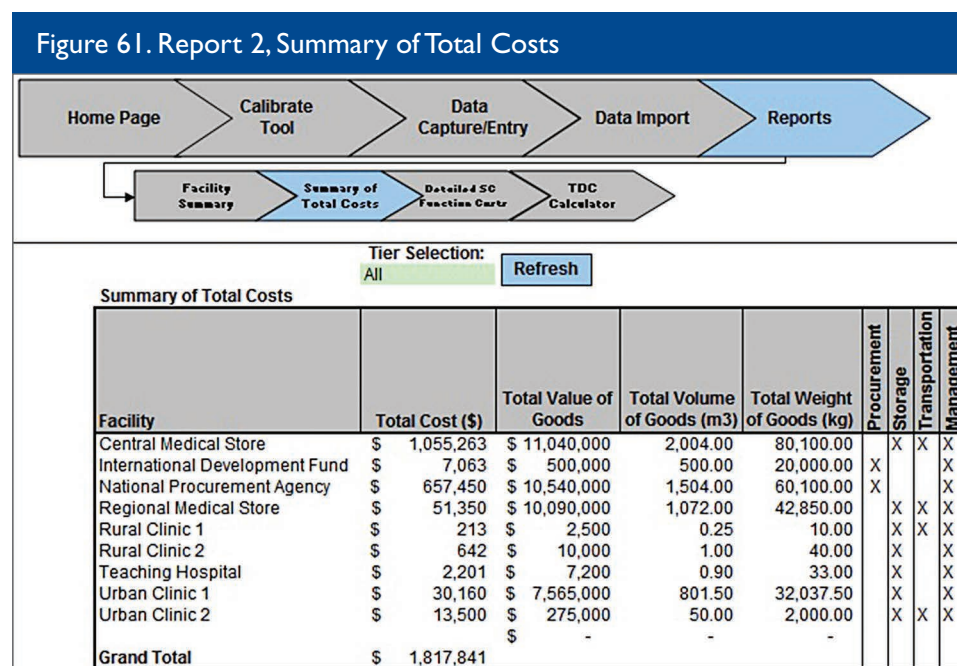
Figure 61. Report 2, Summary of Total Costs

Home Page | Calibrate Tool | Data Capture/Entry | Data Import | Reports

Facility Summary | Summary of Total Costs | Detailed SC Function Costs | TDC Calculator

Tier Selection:
All
Refresh

Summary of Total Costs

| Facility | Total Cost ($) | Total Value of Goods | Total Volume of Goods (m3) | Total Weight of Goods (kg) | Procurement | Storage | Transportation | Management |
|---|---|---|---|---|---|---|---|---|
| Central Medical Store | $ 1,055,263 | $ 11,040,000 | 2,004.00 | 80,100.00 | | X | X | X |
| International Development Fund | $ 7,063 | $ 500,000 | 500.00 | 20,000.00 | X | | | X |
| National Procurement Agency | $ 657,450 | $ 10,540,000 | 1,504.00 | 60,100.00 | X | | | X |
| Regional Medical Store | $ 51,350 | $ 10,090,000 | 1,072.00 | 42,850.00 | | X | X | X |
| Rural Clinic 1 | $ 213 | $ 2,500 | 0.25 | 10.00 | | X | X | X |
| Rural Clinic 2 | $ 642 | $ 10,000 | 1.00 | 40.00 | | X | | X |
| Teaching Hospital | $ 2,201 | $ 7,200 | 0.90 | 33.00 | | X | | X |
| Urban Clinic 1 | $ 30,160 | $ 7,565,000 | 801.50 | 32,037.50 | | X | | X |
| Urban Clinic 2 | $ 13,500 | $ 275,000 | 50.00 | 2,000.00 | | X | X | X |
| | | $ - | - | - | | | | |
| Grand Total | $ 1,817,841 | | | | | | | |